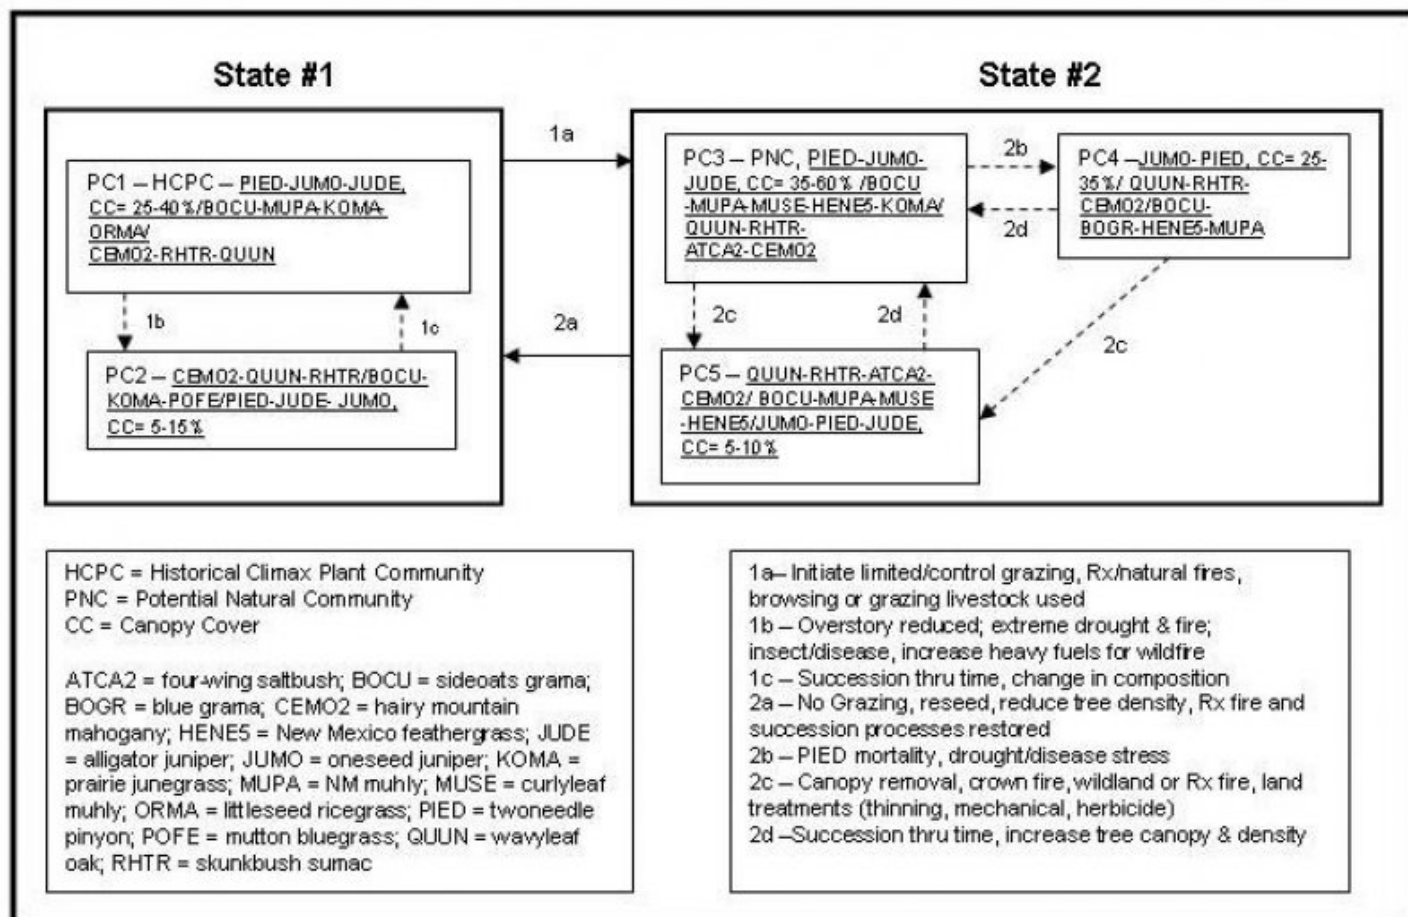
State #1

State #2

PC1 – HCPC – PIED-JUMO-JUDE, CC= 25-40%/BOCU-MUPA-KOMA-ORMA/ CEMO2-RHTR-QUUN

1a

PC3 – PNC, PIED-JUMO-JUDE, CC= 35-60% /BOCU -MUPA-MUSE-HENE5-KOMA/ QUUN-RHTR-ATCA2-CEMO2

2b

2d

PC4 – JUMO-PIED, CC= 25-35%/ QUUN-RHTR-CEMO2/BOCU-BOGR-HENE5-MUPA

1b

1c

2a

2c

2d

2c

PC2 – CEMO2-QUUN-RHTR/BOCU-KOMA-POFE/PIED-JUDE- JUMO, CC= 5-15%

PC5 – QUUN-RHTR-ATCA2-CEMO2/ BOCU-MUPA-MUSE -HENE5/JUMO-PIED-JUDE, CC= 5-10%

HCPC = Historical Climax Plant Community
PNC = Potential Natural Community
CC = Canopy Cover

ATCA2 = four-wing saltbush; BOCU = sideoats grama; BOGR = blue grama; CEMO2 = hairy mountain mahogany; HENE5 = New Mexico feathergrass; JUDE = alligator juniper; JUMO = oneseed juniper; KOMA = prairie junegrass; MUPA = NM muhly; MUSE = curlyleaf muhly; ORMA = littleseed ricegrass; PIED = twoneedle pinyon; POFE = mutton bluegrass; QUUN = wavyleaf oak; RHTR = skunkbush sumac

1a– Initiate limited/control grazing, Rx/natural fires, browsing or grazing livestock used
1b – Overstory reduced; extreme drought & fire; insect/disease, increase heavy fuels for wildfire
1c – Succession thru time, change in composition
2a – No Grazing, reseed, reduce tree density, Rx fire and succession processes restored
2b – PIED mortality, drought/disease stress
2c – Canopy removal, crown fire, wildland or Rx fire, land treatments (thinning, mechanical, herbicide)
2d –Succession thru time, increase tree canopy & density